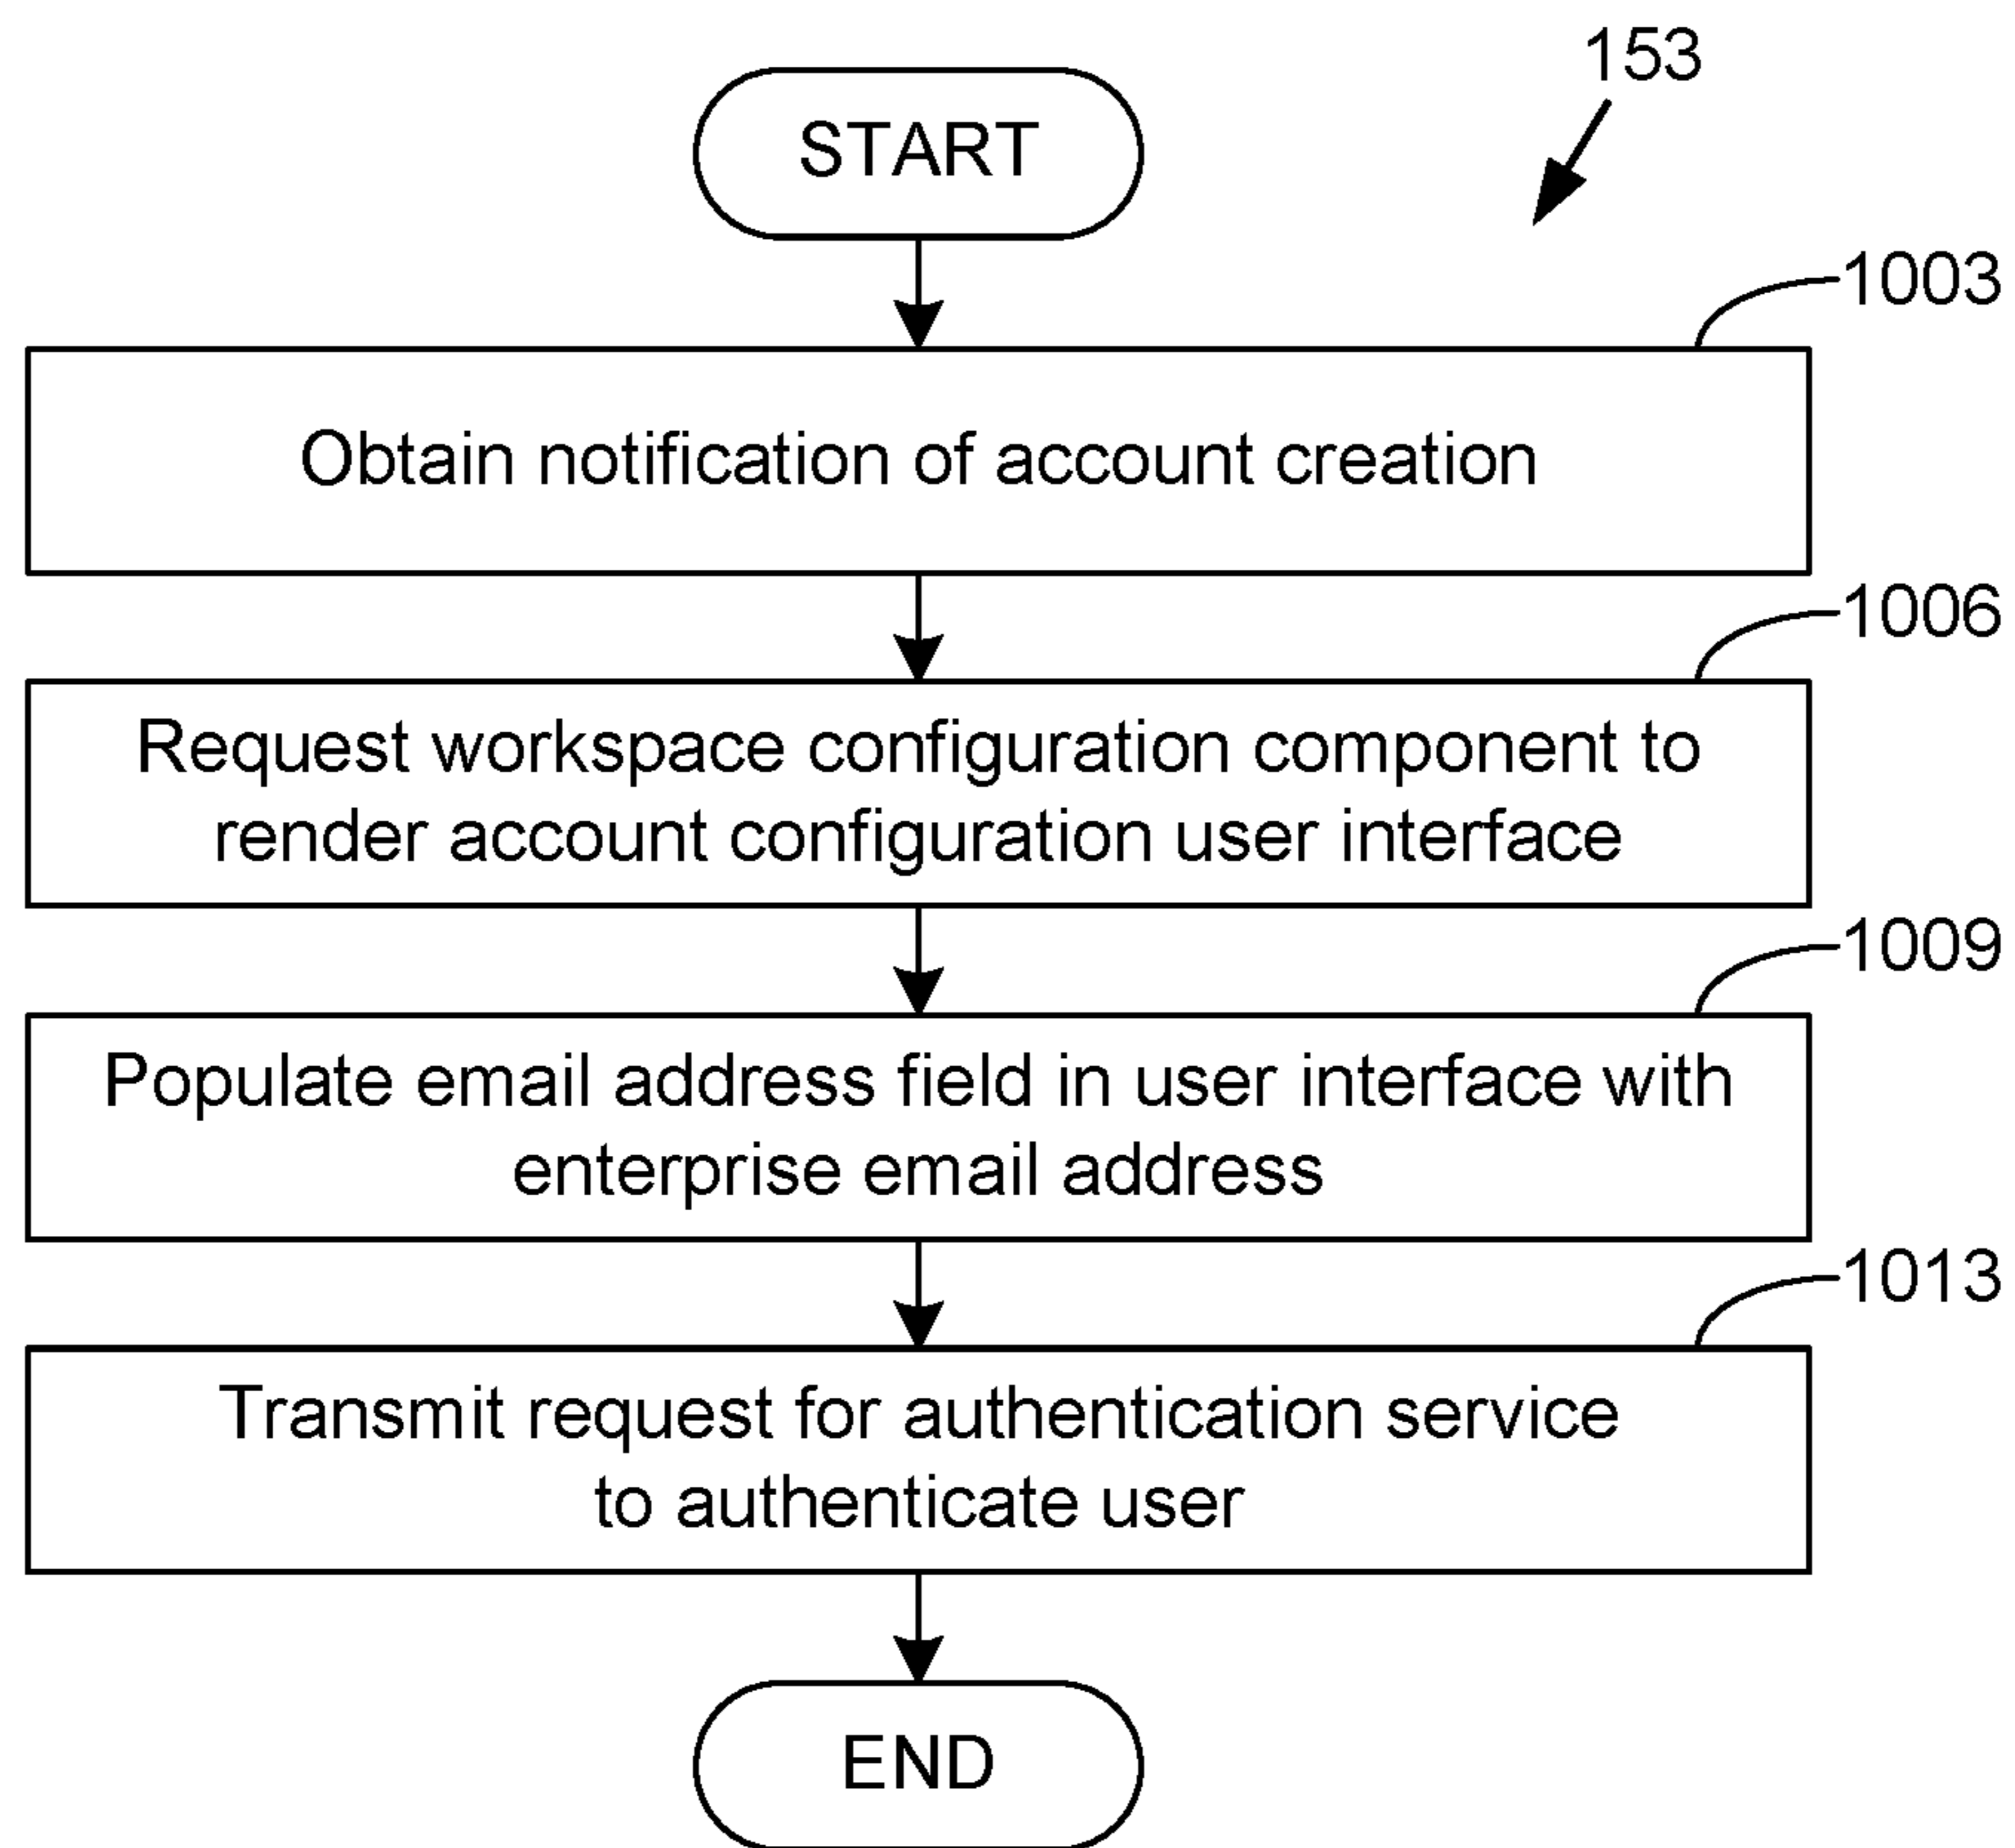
153

START

1003

Obtain notification of account creation

1006

Request workspace configuration component to render account configuration user interface

1009

Populate email address field in user interface with enterprise email address

1013

Transmit request for authentication service to authenticate user

END